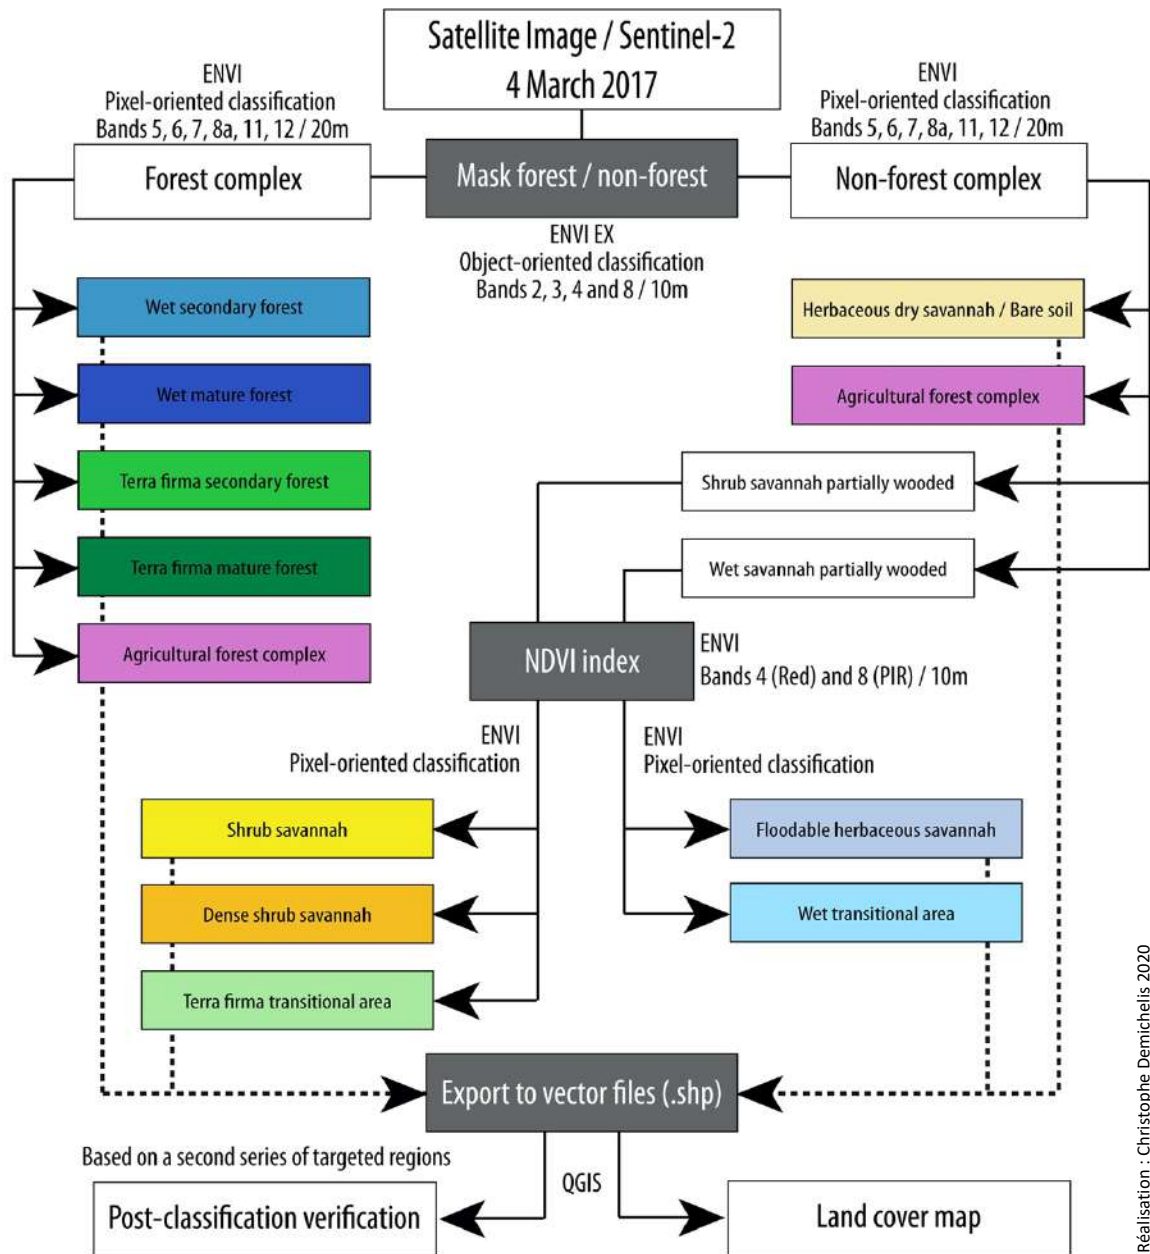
Satellite Image / Sentinel-2
4 March 2017

ENVI
Pixel-oriented classification
Bands 5, 6, 7, 8a, 11, 12 / 20m

ENVI
Pixel-oriented classification
Bands 5, 6, 7, 8a, 11, 12 / 20m

Forest complex

Mask forest / non-forest

Non-forest complex

ENVI EX
Object-oriented classification
Bands 2, 3, 4 and 8 / 10m

Wet secondary forest

Wet mature forest

Terra firma secondary forest

Terra firma mature forest

Agricultural forest complex

Herbaceous dry savannah / Bare soil

Agricultural forest complex

Shrub savannah partially wooded

Wet savannah partially wooded

NDVI index

ENVI
Bands 4 (Red) and 8 (PIR) / 10m

ENVI
Pixel-oriented classification

ENVI
Pixel-oriented classification

Shrub savannah

Dense shrub savannah

Terra firma transitional area

Floodable herbaceous savannah

Wet transitional area

Export to vector files (.shp)

Based on a second series of targeted regions

QGIS

Post-classification verification

Land cover map

Réalisation : Christophe Demichelis 2020